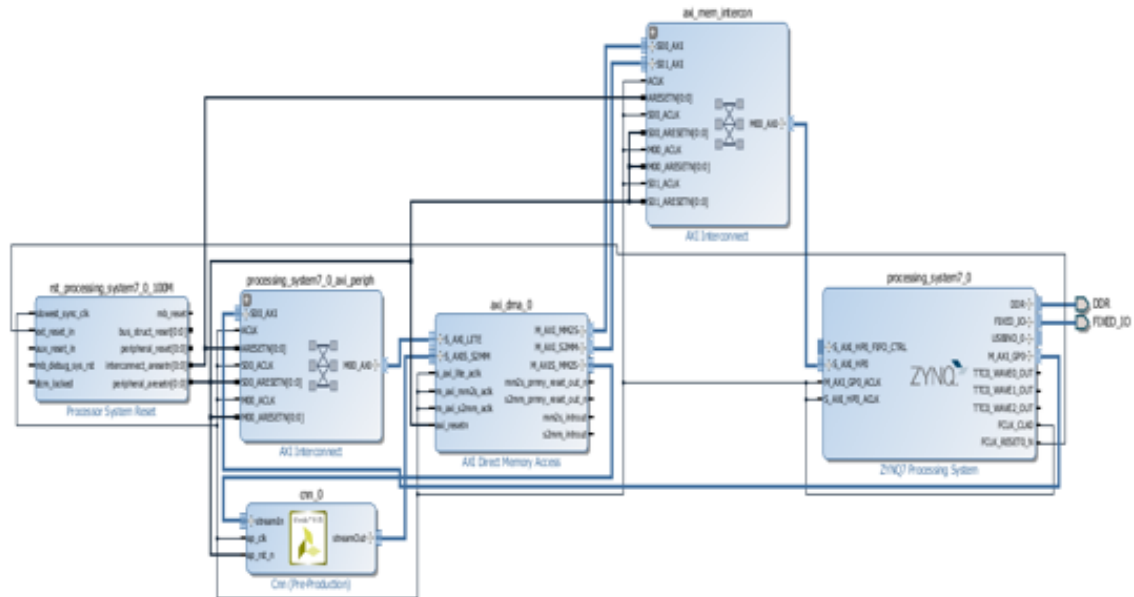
axi_mem_intercon
S00_AXI
S01_AXI
ACLK
ARESETN[0:0]
S00_ACLK
S00_ARESETN[0:0]
M00_ACLK
M00_ARESETN[0:0]
S01_ACLK
S01_ARESETN[0:0]
M00_AXI
AXI Interconnect

rst_processing_system7_0_100M
slowest_sync_clk
ext_reset_in
aux_reset_in
mb_debug_sys_rst
dcm_locked
mb_reset
bus_struct_reset[0:0]
peripheral_reset[0:0]
interconnect_aresetn[0:0]
peripheral_aresetn[0:0]
Processor System Reset

processing_system7_0_axi_periph
S00_AXI
ACLK
ARESETN[0:0]
S00_ACLK
S00_ARESETN[0:0]
M00_ACLK
M00_ARESETN[0:0]
M00_AXI
AXI Interconnect

axi_dma_0
S_AXI_LITE
S_AXIS_S2MM
m_axi_lite_aclk
m_axi_mm2s_aclk
m_axi_s2mm_aclk
axi_resetn
M_AXI_MM2S
M_AXI_S2MM
M_AXIS_MM2S
mm2s_prmry_reset_out_n
s2mm_prmry_reset_out_n
mm2s_introut
s2mm_introut
AXI Direct Memory Access

processing_system7_0
S_AXI_HP0_FIFO_CTRL
S_AXI_HP0
M_AXI_GP0_ACLK
S_AXI_HP0_ACLK
DDR
FIXED_IO
USBIND_0
M_AXI_GP0
TTC0_WAVE0_OUT
TTC0_WAVE1_OUT
TTC0_WAVE2_OUT
FCLK_CLK0
FCLK_RESET0_N
ZYNQ
ZYNQ7 Processing System
DDR
FIXED_IO

cnn_0
streamIn
ap_clk
ap_rst_n
streamOut
Cnn (Pre-Production)